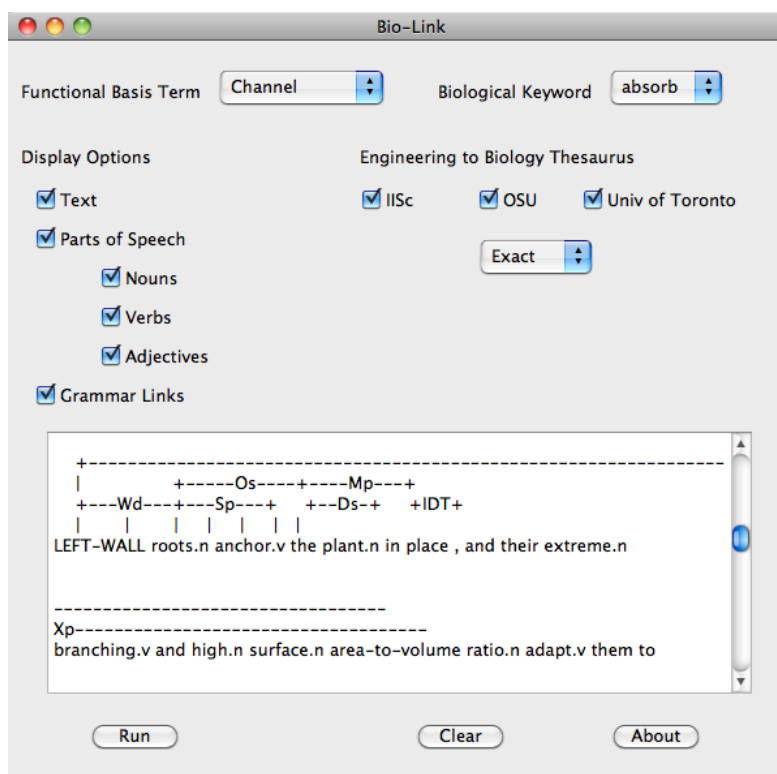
Bio-Link

Functional Basis Term Channel

Biological Keyword absorb

Display Options

Text

Parts of Speech

Nouns

Verbs

Adjectives

Grammar Links

Engineering to Biology Thesaurus

IISc

OSU

Univ of Toronto

Exact

+-------------------------------------------------------------------------
| +-----Os----+----Mp---+
+---Wd---+---Sp---+ +--Ds-+ +IDT+
| | | | | | |
LEFT-WALL roots.n anchor.v the plant.n in place , and their extreme.n

---------------------------------
Xp------------------------------------
branching.v and high.n surface.n area-to-volume ratio.n adapt.v them to

Run

Clear

About